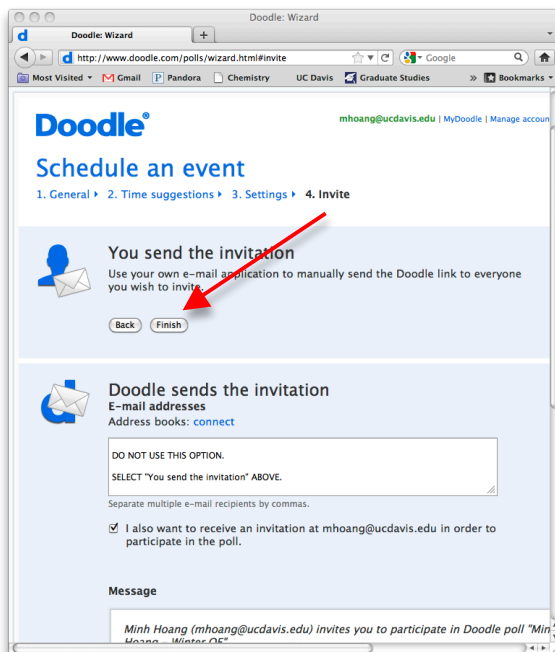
Doodle: Wizard

Doodle: Wizard

+

http://www.doodle.com/polls/wizard.html#invite

Google

Most Visited ▾ Gmail Pandora Chemistry UC Davis Graduate Studies » Bookmarks ▾

Doodle®

mhoang@ucdavis.edu | MyDoodle | Manage accoun

Schedule an event

1. General ▸ 2. Time suggestions ▸ 3. Settings ▸ 4. Invite

You send the invitation

Use your own e-mail application to manually send the Doodle link to everyone you wish to invite.

Back Finish

Doodle sends the invitation

E-mail addresses

Address books: connect

DO NOT USE THIS OPTION.

SELECT "You send the invitation" ABOVE.

Separate multiple e-mail recipients by commas.

I also want to receive an invitation at mhoang@ucdavis.edu in order to participate in the poll.

Message

Minh Hoang (mhoang@ucdavis.edu) invites you to participate in Doodle poll "Min Hoang - Winter 0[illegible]"